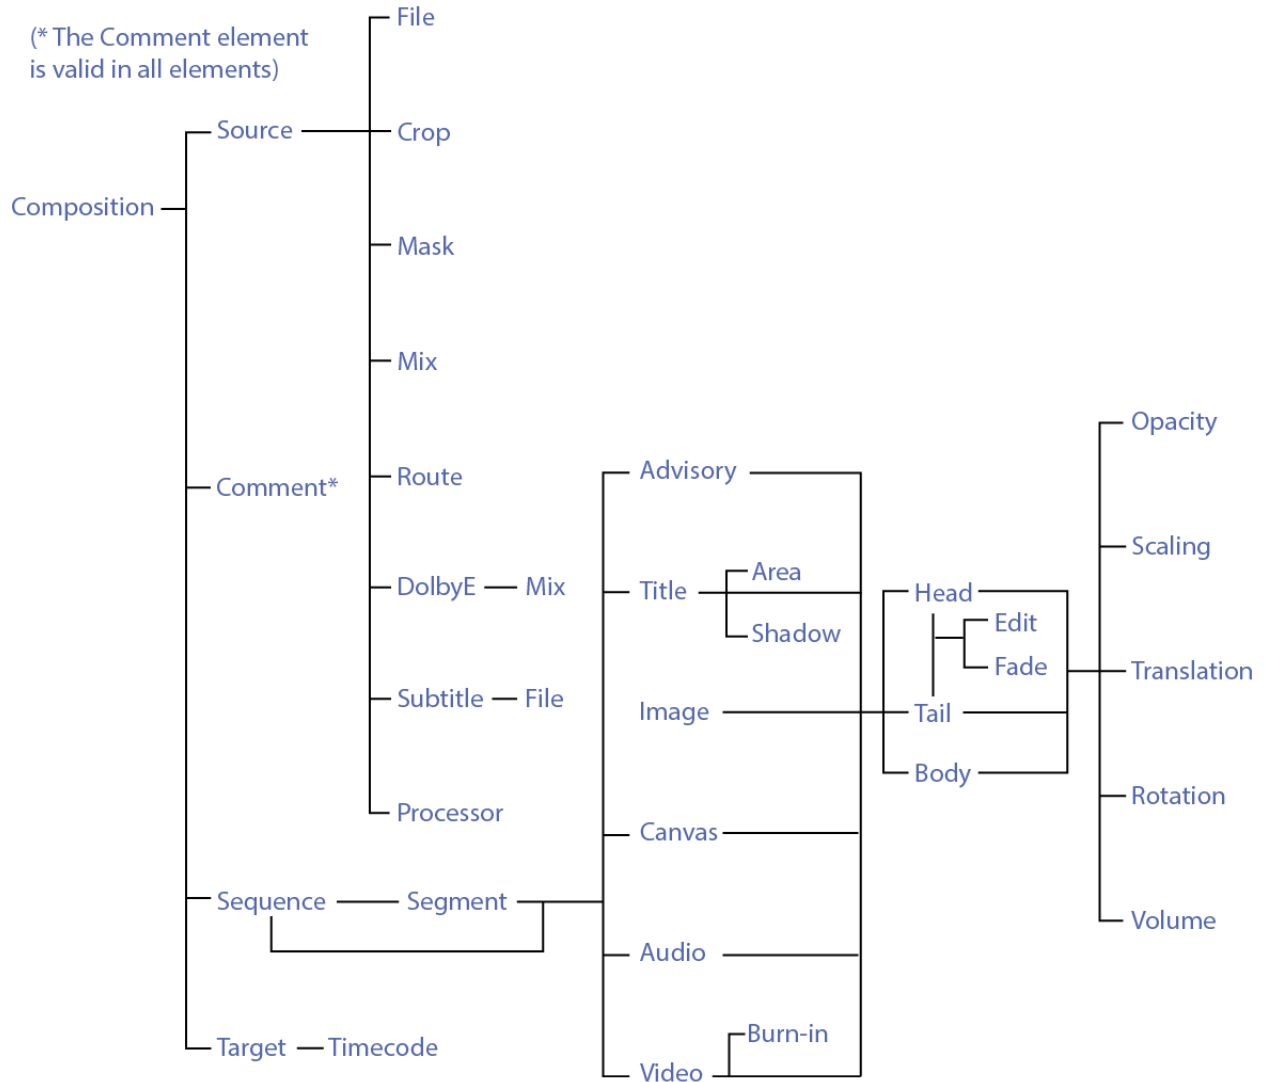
(* The Comment element is valid in all elements)

Composition
Source
Comment*
Sequence
Segment
Target
Timecode

File
Crop
Mask
Mix
Route
DolbyE
Mix
Subtitle
File
Processor

Advisory
Title
Area
Shadow
Image
Canvas
Audio
Video
Burn-in

Head
Edit
Fade
Tail
Body

Opacity
Scaling
Translation
Rotation
Volume